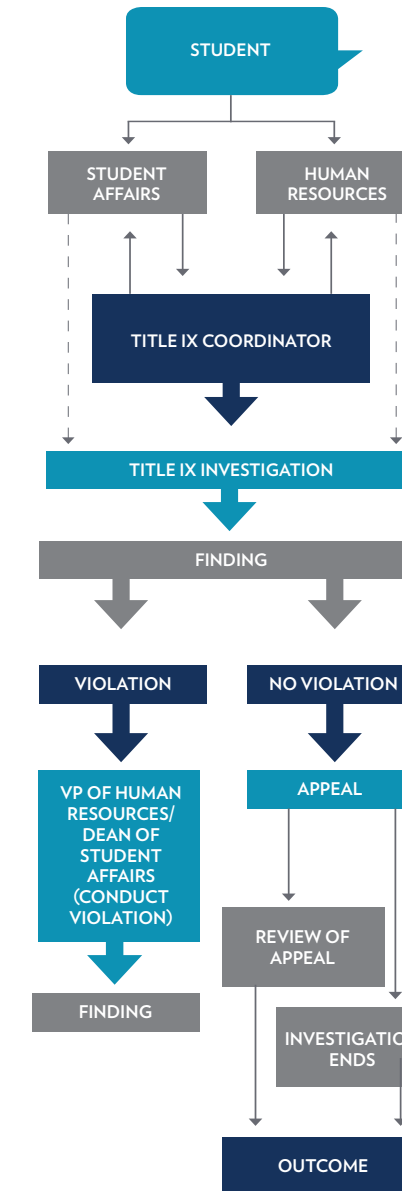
STUDENT

STUDENT AFFAIRS

HUMAN RESOURCES

TITLE IX COORDINATOR

TITLE IX INVESTIGATION

FINDING

VIOLATION

NO VIOLATION

VP OF HUMAN RESOURCES/ DEAN OF STUDENT AFFAIRS (CONDUCT VIOLATION)

APPEAL

REVIEW OF APPEAL

FINDING

INVESTIGATI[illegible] ENDS

OUTCOME